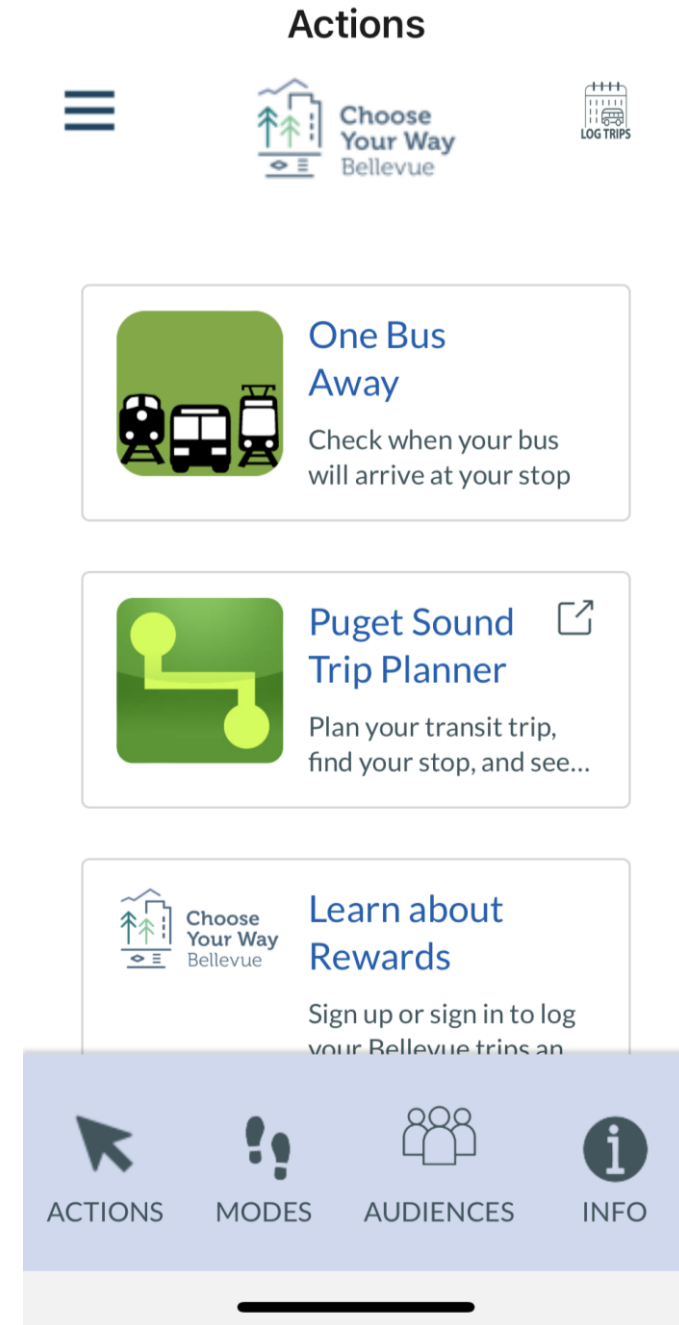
Actions

Choose Your Way Bellevue

LOG TRIPS

One Bus Away

Check when your bus will arrive at your stop

Puget Sound Trip Planner

Plan your transit trip, find your stop, and see…

Choose Your Way Bellevue

Learn about Rewards

Sign up or sign in to log your Bellevue trips an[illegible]

ACTIONS

MODES

AUDIENCES

INFO